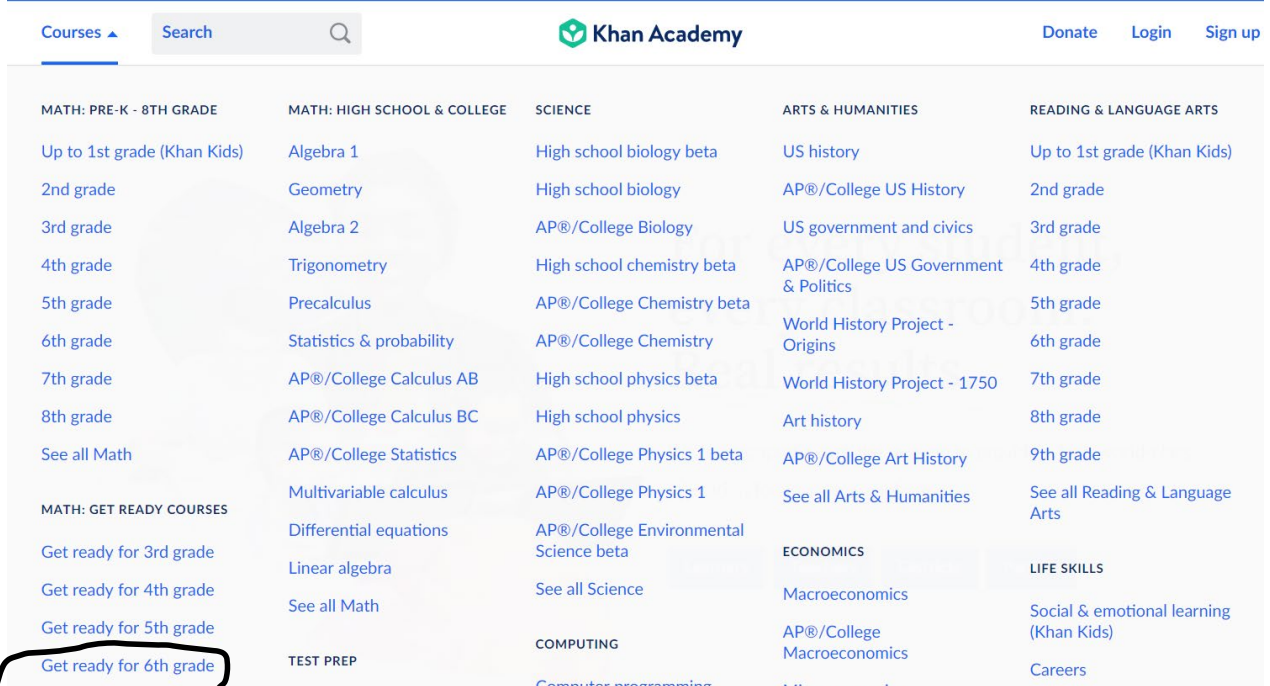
Courses ▲ Search

Khan Academy

Donate Login Sign up

MATH: PRE-K - 8TH GRADE

Up to 1st grade (Khan Kids)
2nd grade
3rd grade
4th grade
5th grade
6th grade
7th grade
8th grade
See all Math

MATH: GET READY COURSES

Get ready for 3rd grade
Get ready for 4th grade
Get ready for 5th grade
Get ready for 6th grade

MATH: HIGH SCHOOL & COLLEGE

Algebra 1
Geometry
Algebra 2
Trigonometry
Precalculus
Statistics & probability
AP®/College Calculus AB
AP®/College Calculus BC
AP®/College Statistics
Multivariable calculus
Differential equations
Linear algebra
See all Math

TEST PREP

SCIENCE

High school biology beta
High school biology
AP®/College Biology
High school chemistry beta
AP®/College Chemistry beta
AP®/College Chemistry
High school physics beta
High school physics
AP®/College Physics 1 beta
AP®/College Physics 1
AP®/College Environmental Science beta
See all Science

COMPUTING

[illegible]

ARTS & HUMANITIES

US history
AP®/College US History
US government and civics
AP®/College US Government & Politics
World History Project - Origins
World History Project - 1750
Art history
AP®/College Art History
See all Arts & Humanities

ECONOMICS

Macroeconomics
AP®/College Macroeconomics

READING & LANGUAGE ARTS

Up to 1st grade (Khan Kids)
2nd grade
3rd grade
4th grade
5th grade
6th grade
7th grade
8th grade
9th grade
See all Reading & Language Arts

LIFE SKILLS

Social & emotional learning (Khan Kids)
Careers